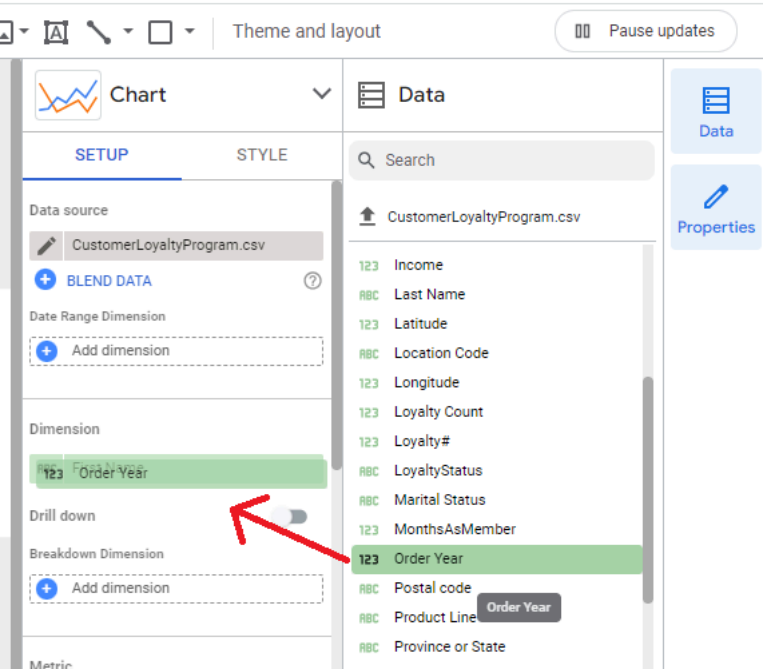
Theme and layout

Pause updates

Chart

SETUP

STYLE

Data source

CustomerLoyaltyProgram.csv

BLEND DATA

Date Range Dimension

Add dimension

Dimension

123 Order Year

Drill down

Breakdown Dimension

Add dimension

Metric

Data

Search

CustomerLoyaltyProgram.csv

123 Income
ABC Last Name
123 Latitude
ABC Location Code
123 Longitude
123 Loyalty Count
123 Loyalty#
ABC LoyaltyStatus
ABC Marital Status
123 MonthsAsMember
123 Order Year
ABC Postal code
ABC Product Line
ABC Province or State

Order Year

Data

Properties